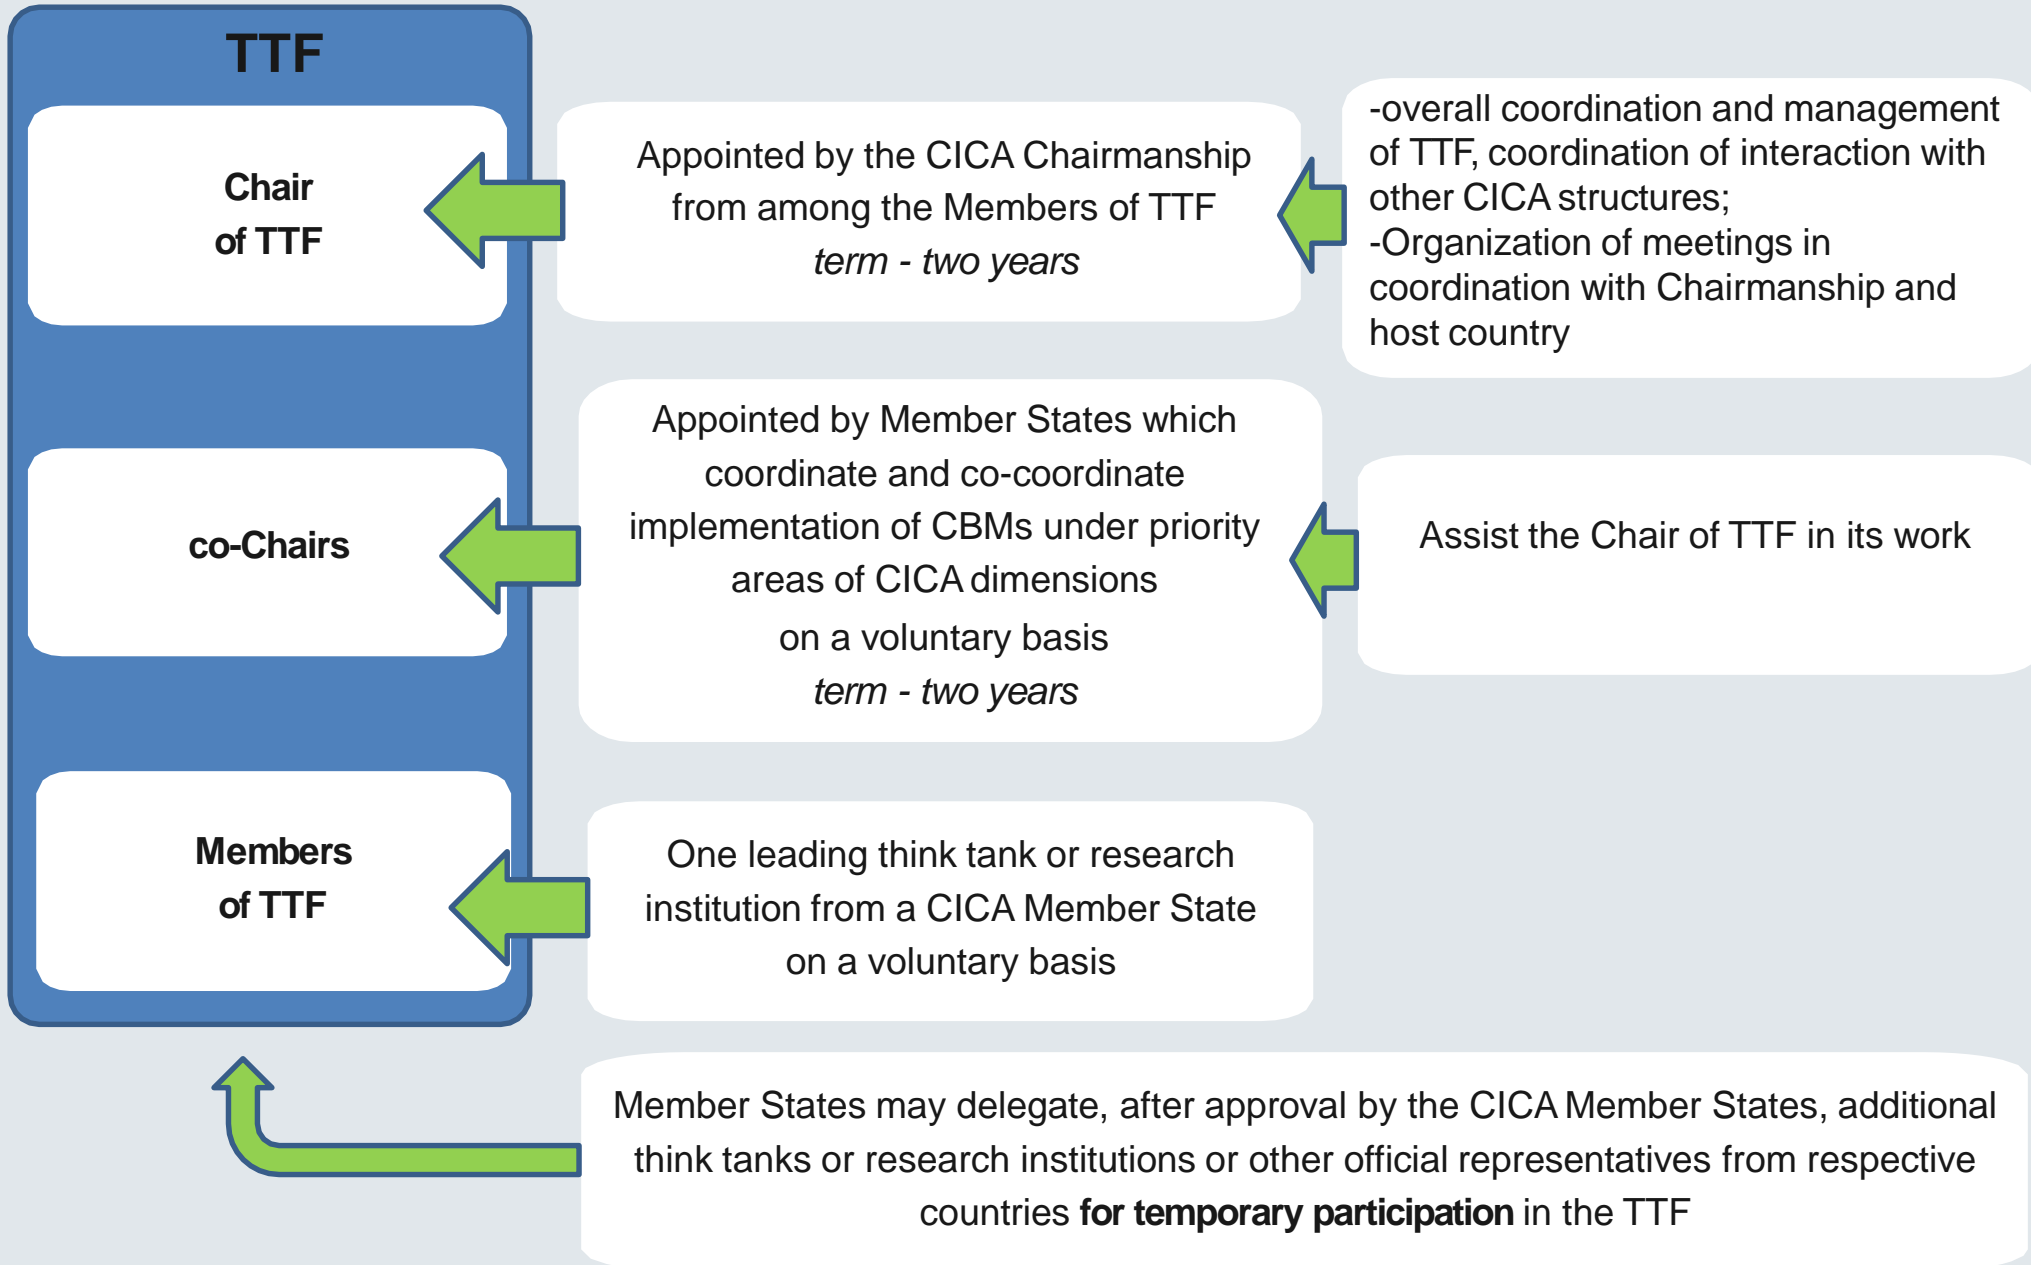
TTF

Chair of TTF

Appointed by the CICA Chairmanship from among the Members of TTF
*term - two years*

-overall coordination and management of TTF, coordination of interaction with other CICA structures;
-Organization of meetings in coordination with Chairmanship and host country

co-Chairs

Appointed by Member States which coordinate and co-coordinate implementation of CBMs under priority areas of CICA dimensions
on a voluntary basis
*term - two years*

Assist the Chair of TTF in its work

Members of TTF

One leading think tank or research institution from a CICA Member State on a voluntary basis

Member States may delegate, after approval by the CICA Member States, additional think tanks or research institutions or other official representatives from respective countries **for temporary participation** in the TTF